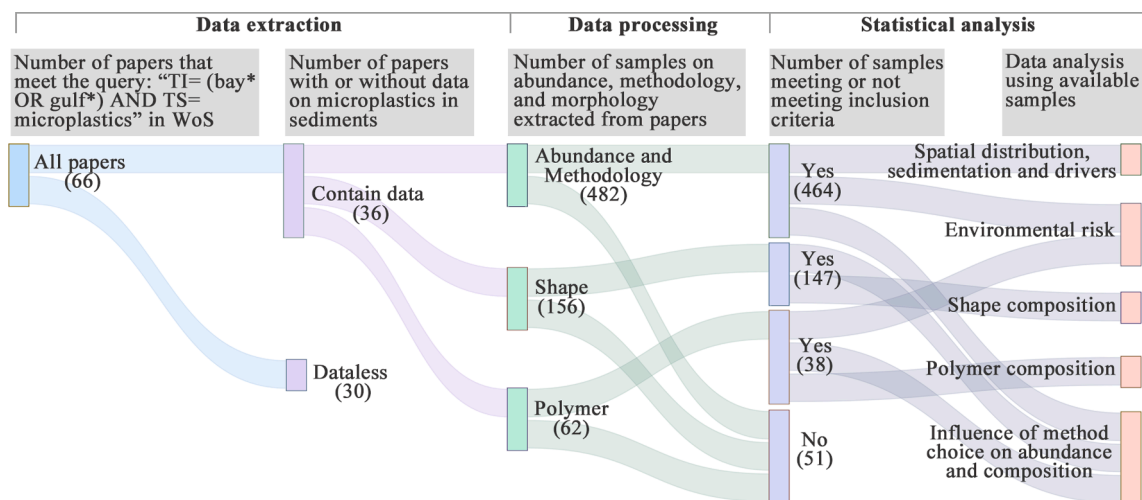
Data extraction

Data processing

Statistical analysis

Number of papers that meet the query: "TI= (bay* OR gulf*) AND TS= microplastics" in WoS

Number of papers with or without data on microplastics in sediments

Number of samples on abundance, methodology, and morphology extracted from papers

Number of samples meeting or not meeting inclusion criteria

Data analysis using available samples

All papers (66)

Contain data (36)

Dataless (30)

Abundance and Methodology (482)

Shape (156)

Polymer (62)

Yes (464)

Yes (147)

Yes (38)

No (51)

Spatial distribution, sedimentation and drivers

Environmental risk

Shape composition

Polymer composition

Influence of method choice on abundance and composition